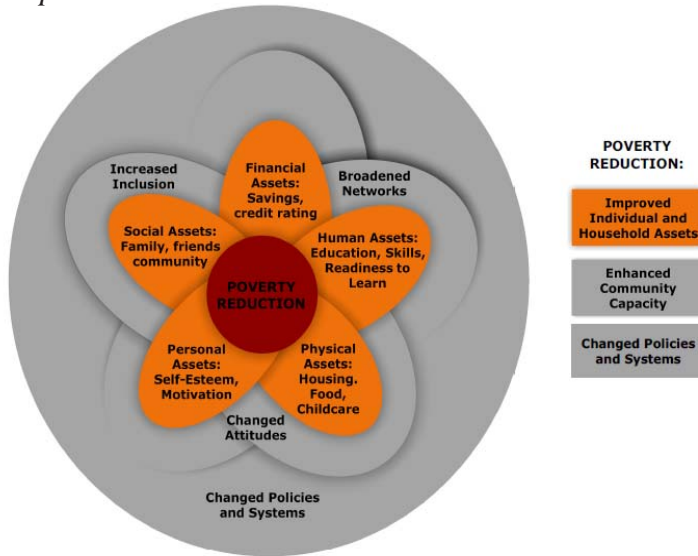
Increased Inclusion

Broadened Networks

Financial Assets: Savings, credit rating

Social Assets: Family, friends community

Human Assets: Education, Skills, Readiness to Learn

POVERTY REDUCTION

Personal Assets: Self-Esteem, Motivation

Physical Assets: Housing. Food, Childcare

Changed Attitudes

Changed Policies and Systems

POVERTY REDUCTION:

Improved Individual and Household Assets

Enhanced Community Capacity

Changed Policies and Systems